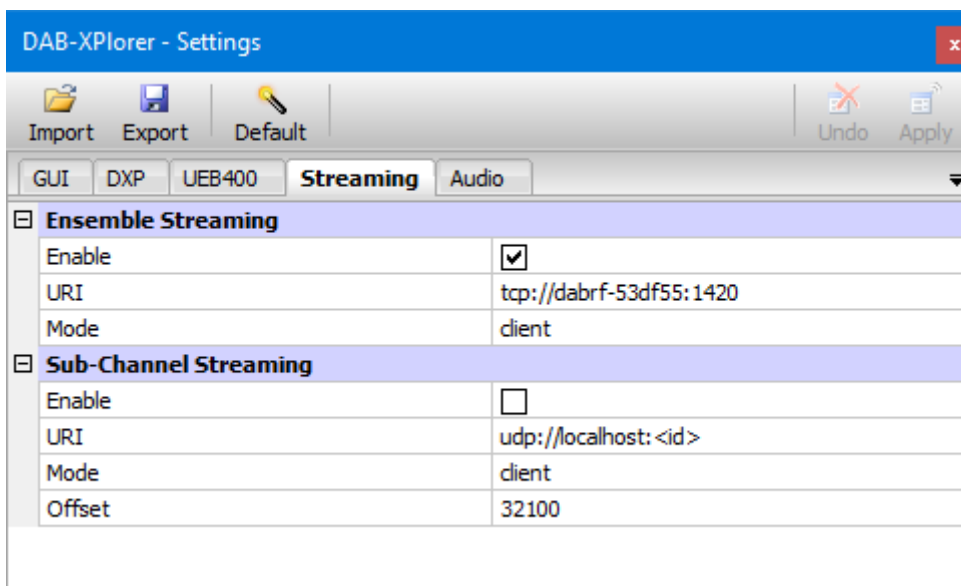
DAB-XPlorer - Settings

x

Import Export Default

Undo Apply

GUI DXP UEB400 Streaming Audio

| Ensemble Streaming | |
|---|---|
| Enable | ☑ |
| URI | tcp://dabrf-53df55:1420 |
| Mode | client |

| Sub-Channel Streaming | |
|---|---|
| Enable | ☐ |
| URI | udp://localhost:<id> |
| Mode | client |
| Offset | 32100 |